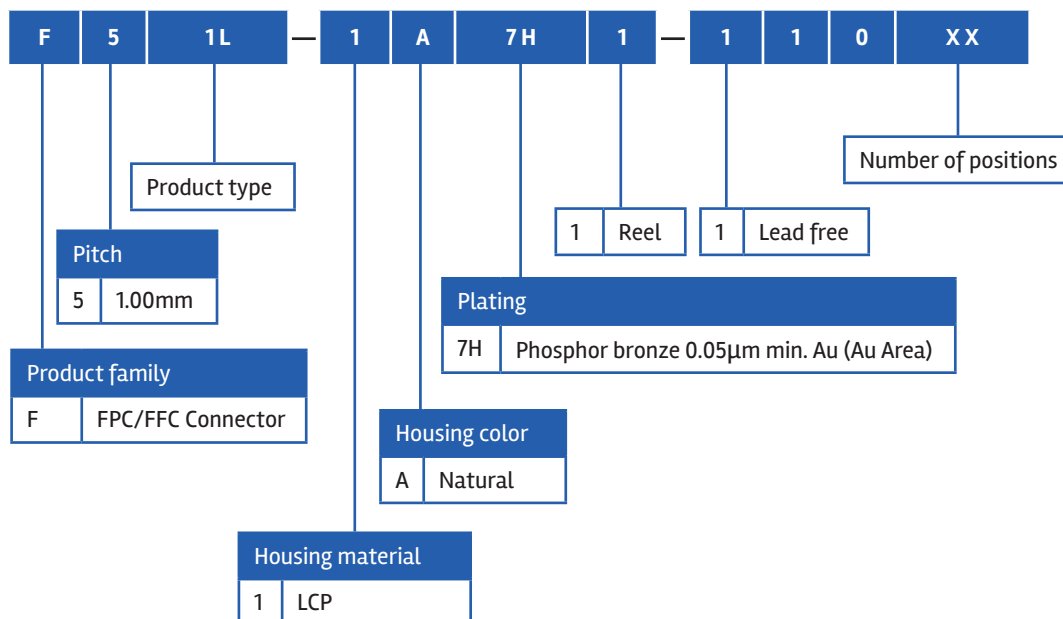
F 5 1L — 1 A 7H 1 — 1 1 0 XX

Number of positions

Product type

| 1 | Reel |
|---|---|

| 1 | Lead free |
|---|---|

| Pitch | |
|---|---|
| 5 | 1.00mm |

| Plating | |
|---|---|
| 7H | Phosphor bronze 0.05µm min. Au (Au Area) |

| Product family | |
|---|---|
| F | FPC/FFC Connector |

| Housing color | |
|---|---|
| A | Natural |

| Housing material | |
|---|---|
| 1 | LCP |